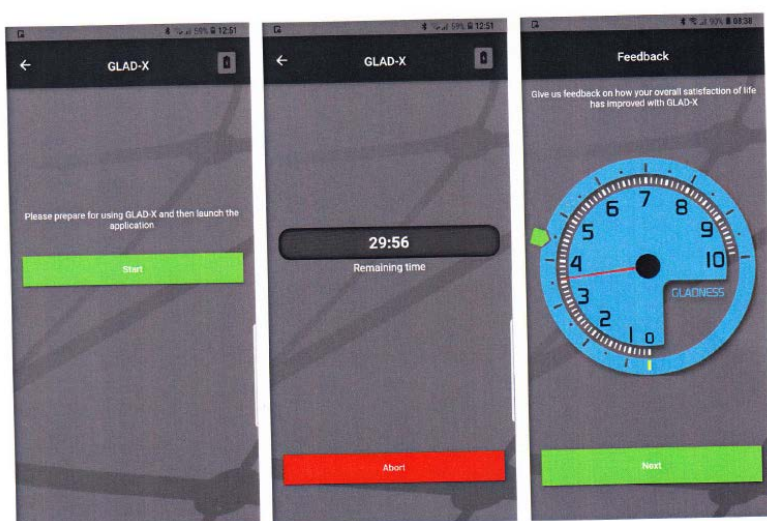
59% 12:51

GLAD-X

Please prepare for using GLAD-X and then launch the application

Start

59% 12:51

GLAD-X

29:56

Remaining time

Abort

90% 08:38

Feedback

Give us feedback on how your overall satisfaction of life has improved with GLAD-X

0 1 2 3 4 5 6 7 8 9 10

GLADNESS

Next